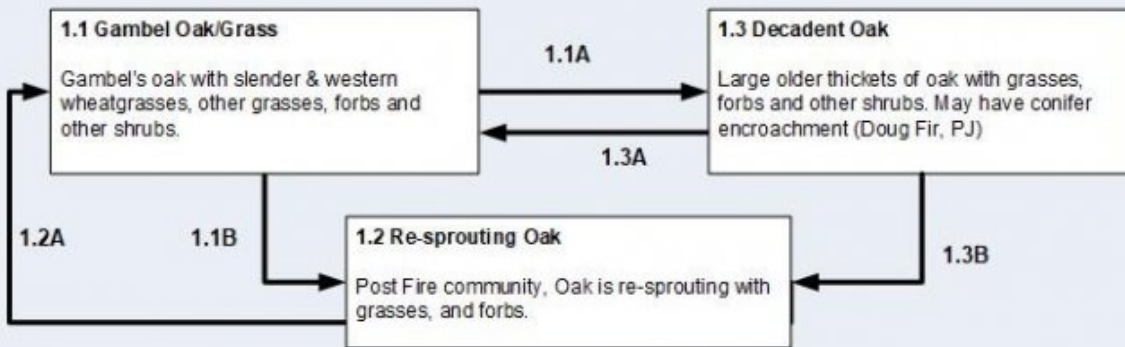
1.1 Gambel Oak/Grass

Gambel's oak with slender & western wheatgrasses, other grasses, forbs and other shrubs.

1.1A

1.3A

1.3 Decadent Oak

Large older thickets of oak with grasses, forbs and other shrubs. May have conifer encroachment (Doug Fir, PJ)

1.2A

1.1B

1.2 Re-sprouting Oak

Post Fire community, Oak is re-sprouting with grasses, and forbs.

1.3B